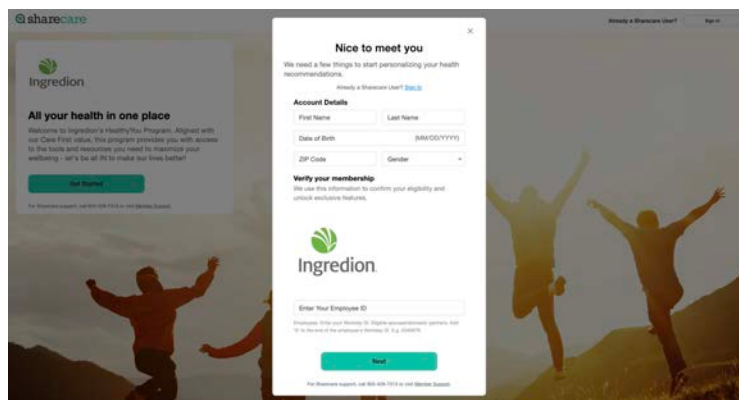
sharecare

Already a Sharecare User? Sign in

Ingredion

All your health in one place

Welcome to Ingredion's HealthyYou Program. Aligned with our Care First value, this program provides you with access to the tools and resources you need to maximize your wellbeing - let's be all IN to make our lives better!

Get Started

For Sharecare support, call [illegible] or visit Member Support.

×

Nice to meet you

We need a few things to start personalizing your health recommendations.

Already a Sharecare User? Sign In

Account Details

First Name

Last Name

Date of Birth (MM/DD/YYYY)

ZIP Code

Gender

Verify your membership

We use this information to confirm your eligibility and unlock exclusive features.

Ingredion

Enter Your Employee ID

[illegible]

Next

For Sharecare support, call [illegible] or visit Member Support.